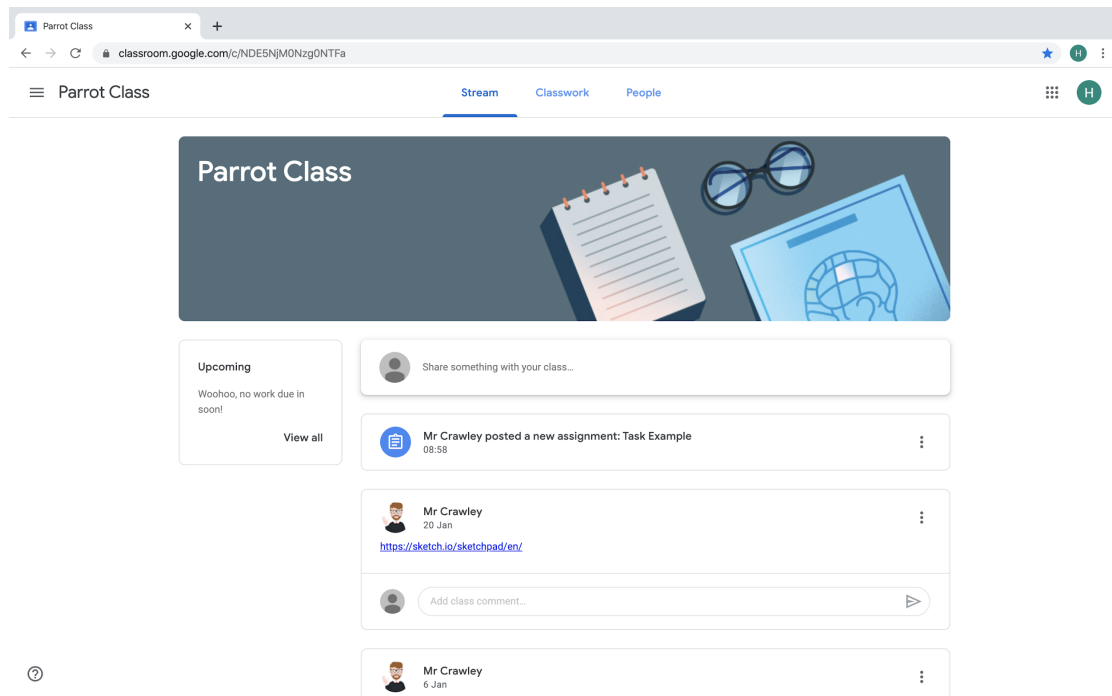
Parrot Class

classroom.google.com/c/NDE5NjM0Nzg0NTFa

H

Parrot Class

Stream Classwork People

H

Parrot Class

Upcoming

Woohoo, no work due in soon!

View all

Share something with your class...

Mr Crawley posted a new assignment: Task Example
08:58

Mr Crawley
20 Jan

https://sketch.io/sketchpad/en/

Add class comment...

Mr Crawley
6 Jan

?